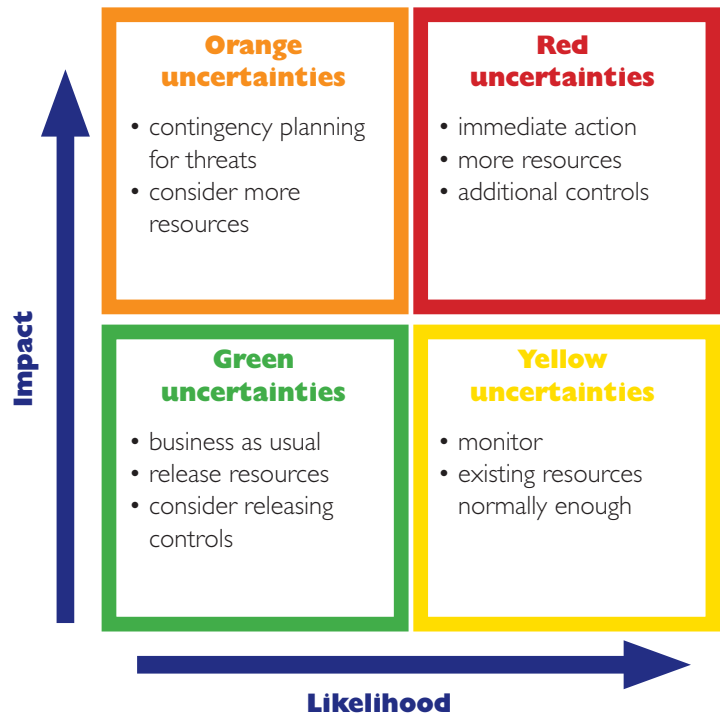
Orange uncertainties
• contingency planning for threats
• consider more resources

Red uncertainties
• immediate action
• more resources
• additional controls

Impact

Green uncertainties
• business as usual
• release resources
• consider releasing controls

Yellow uncertainties
• monitor
• existing resources normally enough

Likelihood